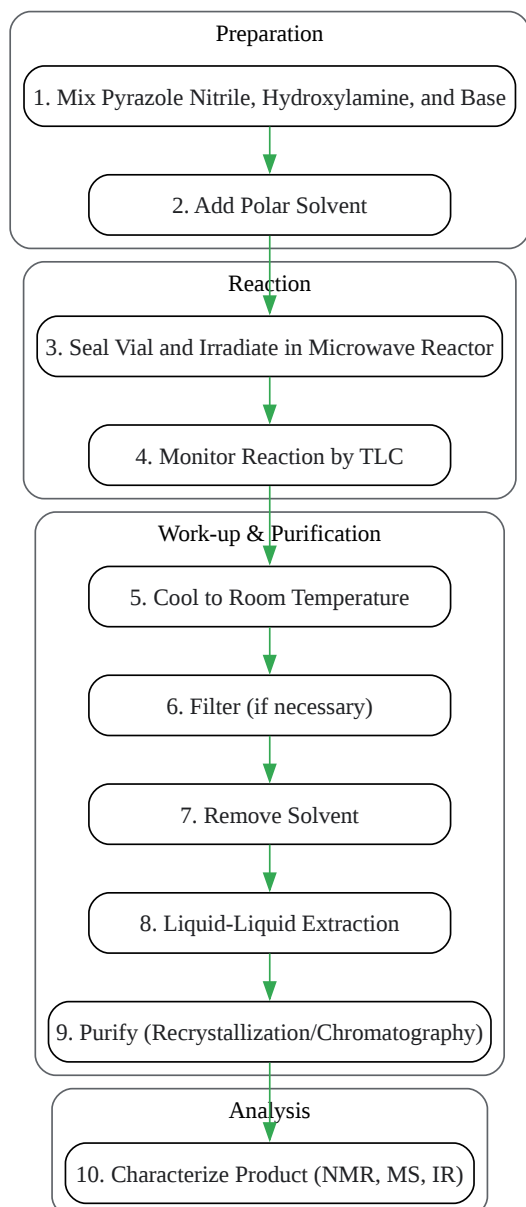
Preparation

1. Mix Pyrazole Nitrile, Hydroxylamine, and Base

2. Add Polar Solvent

Reaction

3. Seal Vial and Irradiate in Microwave Reactor

4. Monitor Reaction by TLC

Work-up & Purification

5. Cool to Room Temperature

6. Filter (if necessary)

7. Remove Solvent

8. Liquid-Liquid Extraction

9. Purify (Recrystallization/Chromatography)

Analysis

10. Characterize Product (NMR, MS, IR)